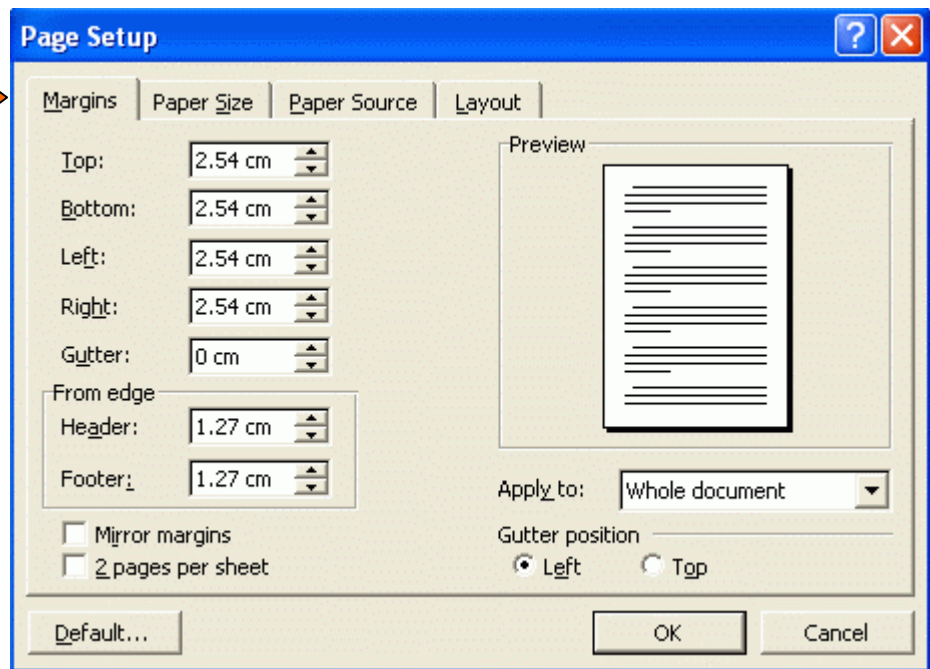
Page Setup

Margins | Paper Size | Paper Source | Layout

Top: 2.54 cm
Bottom: 2.54 cm
Left: 2.54 cm
Right: 2.54 cm
Gutter: 0 cm

From edge
Header: 1.27 cm
Footer: 1.27 cm

Mirror margins
2 pages per sheet

Preview

Apply to: Whole document

Gutter position
Left Top

Default... OK Cancel